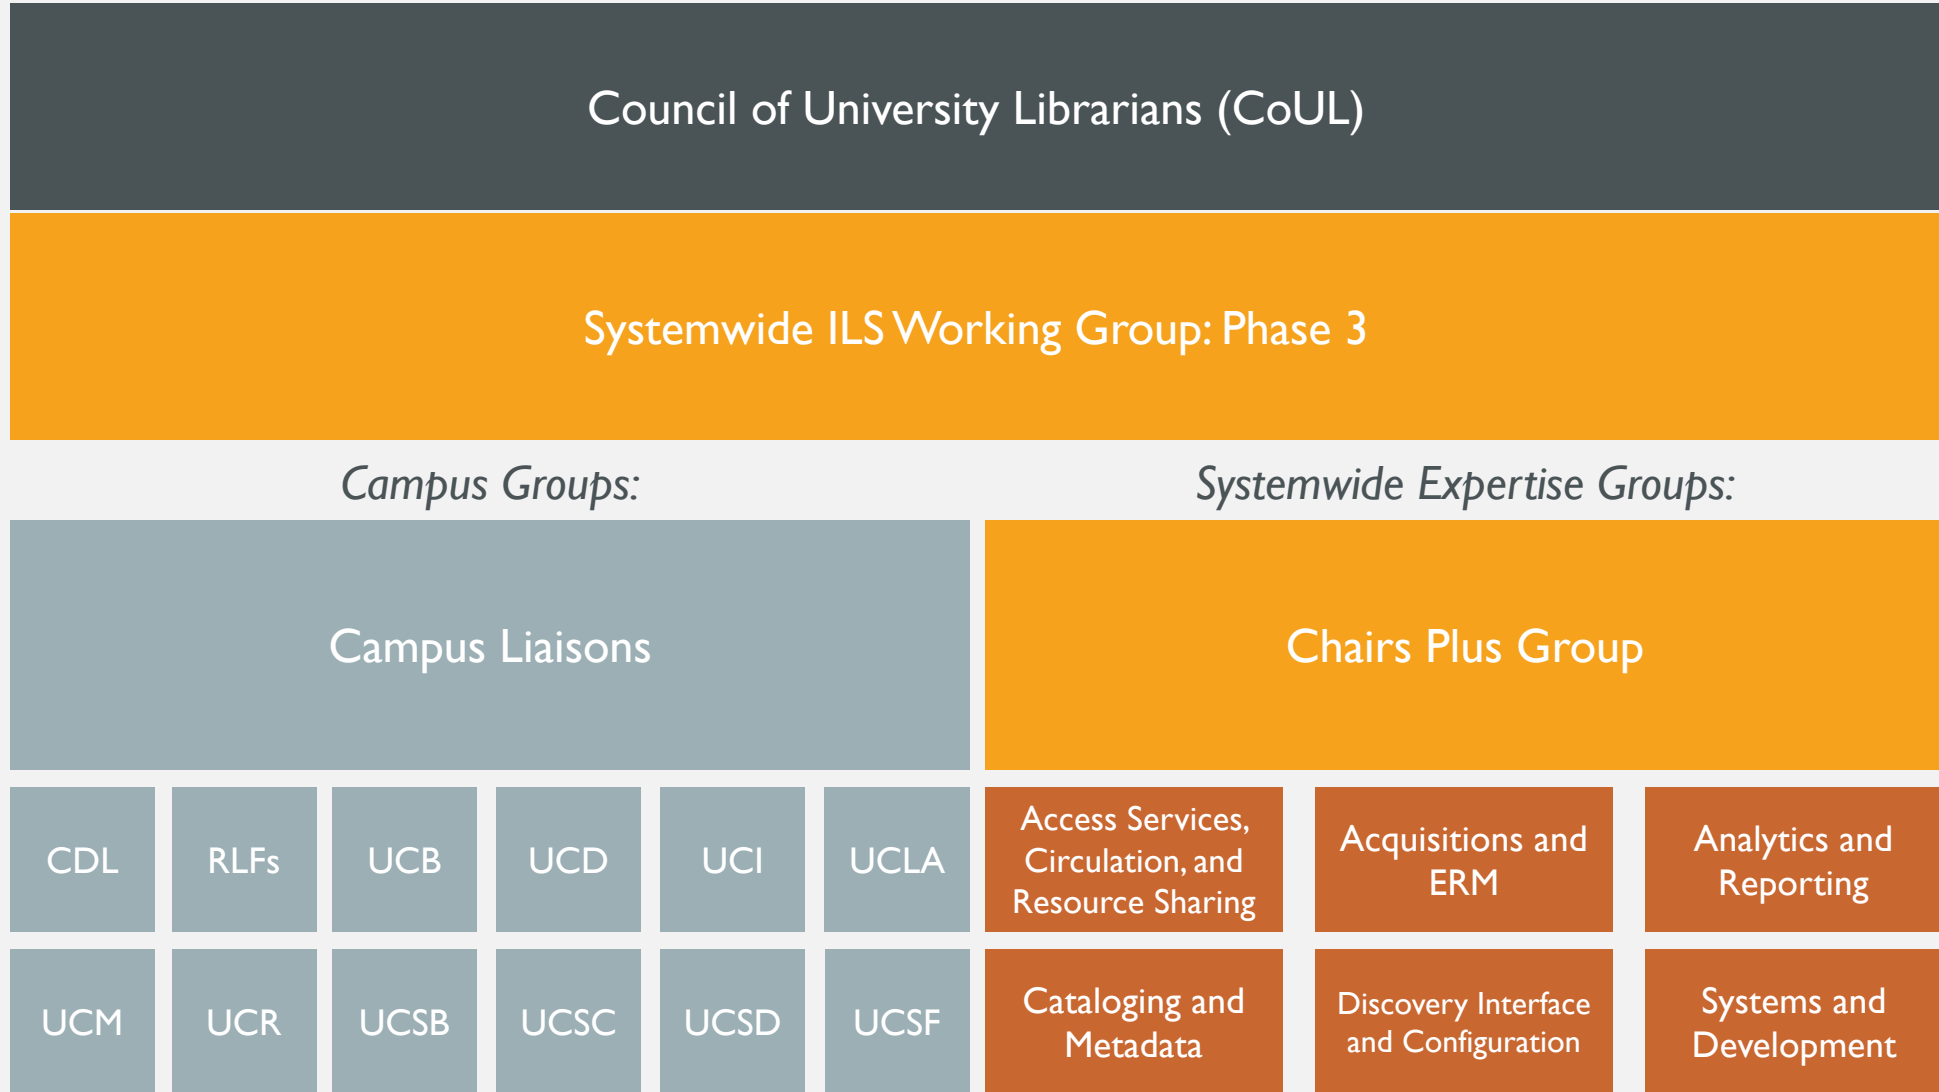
Council of University Librarians (CoUL)

Systemwide ILS Working Group: Phase 3

Campus Groups:

Systemwide Expertise Groups:

Campus Liaisons

Chairs Plus Group

CDL

RLFs

UCB

UCD

UCI

UCLA

Access Services, Circulation, and Resource Sharing

Acquisitions and ERM

Analytics and Reporting

UCM

UCR

UCSB

UCSC

UCSD

UCSF

Cataloging and Metadata

Discovery Interface and Configuration

Systems and Development